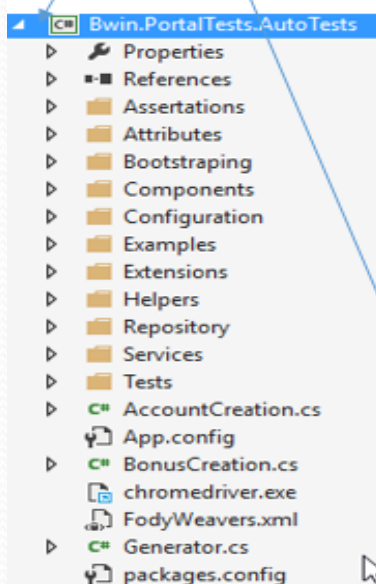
C# Bwin.PortalTests.AutoTests
Properties
References
Assertations
Attributes
Bootstraping
Components
Configuration
Examples
Extensions
Helpers
Repository
Services
Tests
C# AccountCreation.cs
App.config
C# BonusCreation.cs
chromedriver.exe
FodyWeavers.xml
C# Generator.cs
packages.config